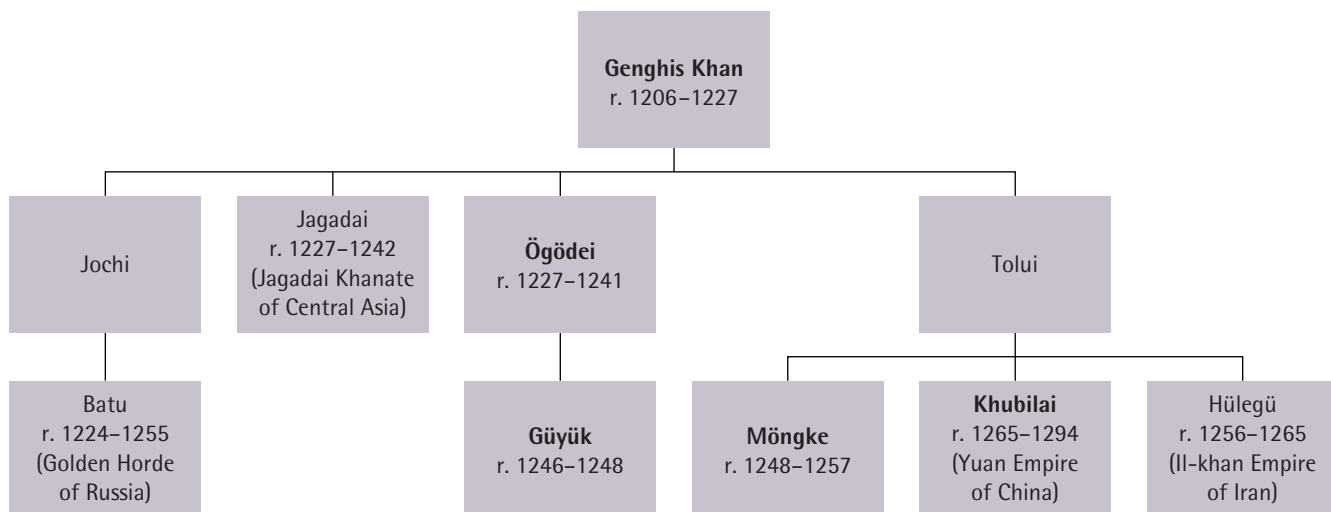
**Genghis Khan**
r. 1206–1227

Jochi

Jagadai
r. 1227–1242
(Jagadai Khanate of Central Asia)

**Ögödei**
r. 1227–1241

Tolui

Batu
r. 1224–1255
(Golden Horde of Russia)

**Güyük**
r. 1246–1248

**Möngke**
r. 1248–1257

**Khubilai**
r. 1265–1294
(Yuan Empire of China)

Hülegü
r. 1256–1265
(Il-khan Empire of Iran)